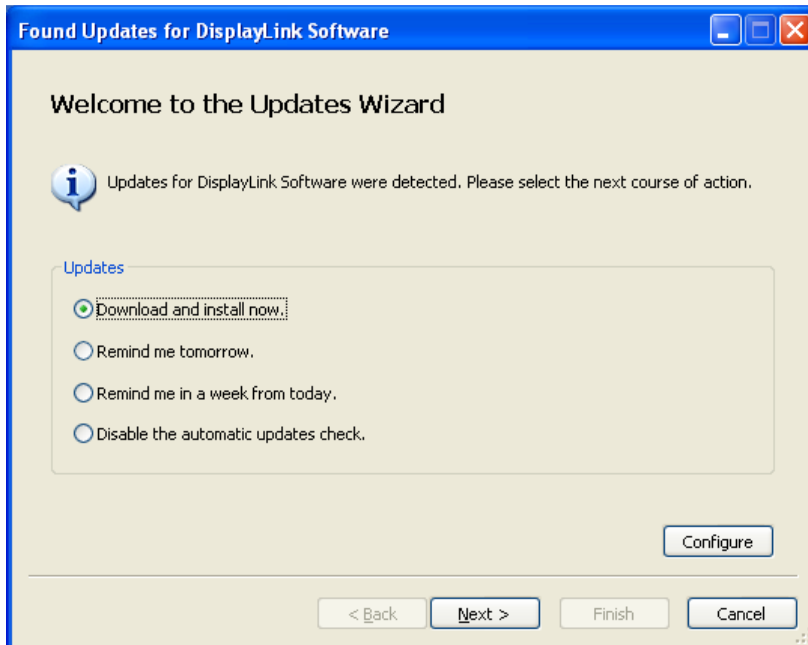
Found Updates for DisplayLink Software

Welcome to the Updates Wizard

Updates for DisplayLink Software were detected. Please select the next course of action.

Updates

Download and install now.

Remind me tomorrow.

Remind me in a week from today.

Disable the automatic updates check.

Configure

< Back

Next >

Finish

Cancel